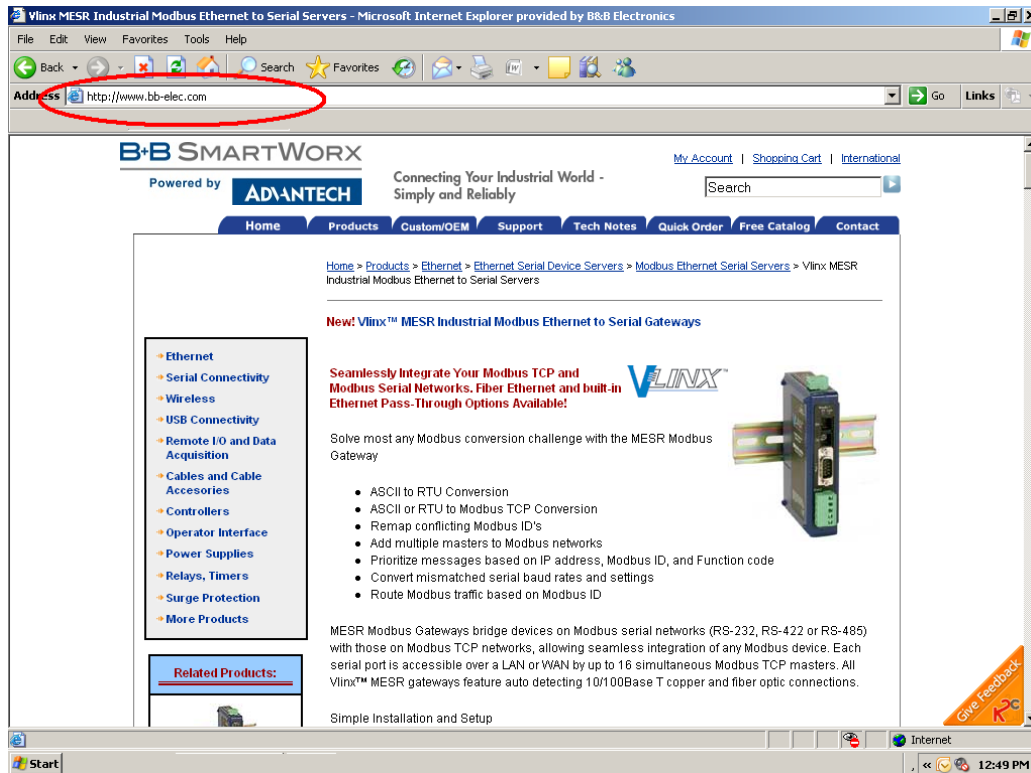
Vlinx MESR Industrial Modbus Ethernet to Serial Servers - Microsoft Internet Explorer provided by B&B Electronics

File Edit View Favorites Tools Help

Back Search Favorites

Address http://www.bb-elec.com Go Links

B+B SMARTWORX
Powered by ADVANTECH

Connecting Your Industrial World - Simply and Reliably

My Account | Shopping Cart | International

Search

Home | Products | Custom/OEM | Support | Tech Notes | Quick Order | Free Catalog | Contact

Home > Products > Ethernet > Ethernet Serial Device Servers > Modbus Ethernet Serial Servers > Vlinx MESR Industrial Modbus Ethernet to Serial Servers

New! Vlinx™ MESR Industrial Modbus Ethernet to Serial Gateways

Ethernet
Serial Connectivity
Wireless
USB Connectivity
Remote I/O and Data Acquisition
Cables and Cable Accesories
Controllers
Operator Interface
Power Supplies
Relays, Timers
Surge Protection
More Products

Related Products:

Seamlessly Integrate Your Modbus TCP and Modbus Serial Networks. Fiber Ethernet and built-in Ethernet Pass-Through Options Available!

VLINX™

Solve most any Modbus conversion challenge with the MESR Modbus Gateway

- ASCII to RTU Conversion
- ASCII or RTU to Modbus TCP Conversion
- Remap conflicting Modbus ID's
- Add multiple masters to Modbus networks
- Prioritize messages based on IP address, Modbus ID, and Function code
- Convert mismatched serial baud rates and settings
- Route Modbus traffic based on Modbus ID

MESR Modbus Gateways bridge devices on Modbus serial networks (RS-232, RS-422 or RS-485) with those on Modbus TCP networks, allowing seamless integration of any Modbus device. Each serial port is accessible over a LAN or WAN by up to 16 simultaneous Modbus TCP masters. All Vlinx™ MESR gateways feature auto detecting 10/100Base T copper and fiber optic connections.

Simple Installation and Setup

Give Feedback

Internet

Start

12:49 PM